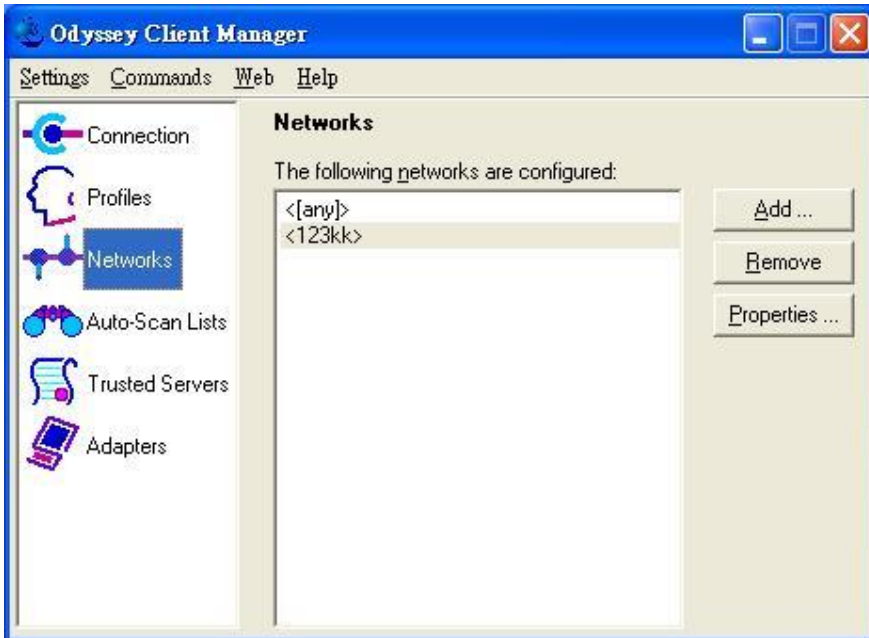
Odyssey Client Manager

Settings Commands Web Help

Connection
Profiles
Networks
Auto-Scan Lists
Trusted Servers
Adapters

Networks

The following networks are configured:

<[any]>
<123kk>

Add ...
Remove
Properties ...